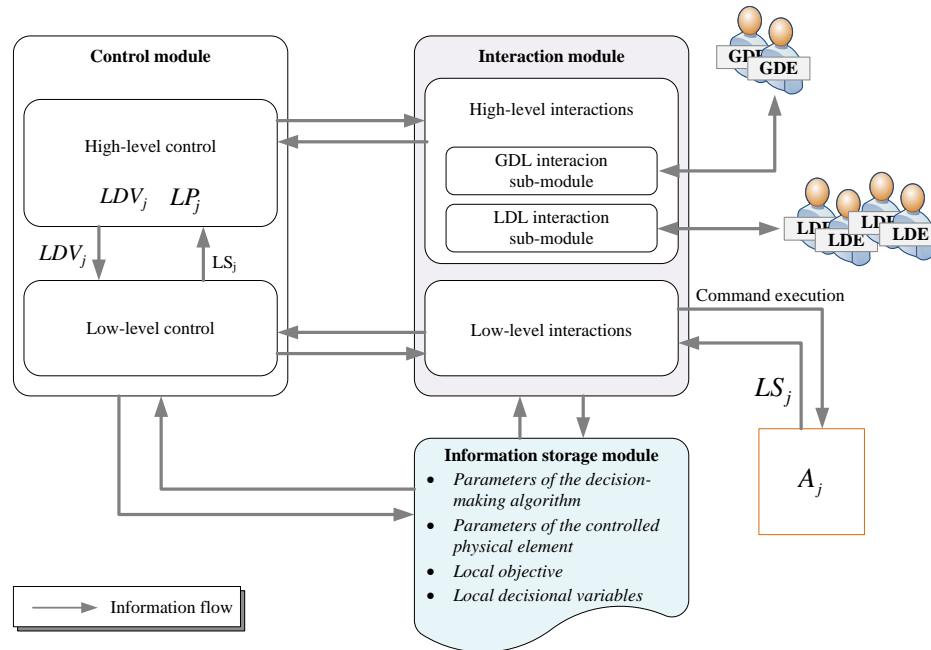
Control module

High-level control

$LDV_j$ $LP_j$

$LDV_j$

$LS_j$

Low-level control

Interaction module

High-level interactions

GDL interacion sub-module

LDL interaction sub-module

Low-level interactions

GDE GDE

LDE LDE LDE LDE

Command execution

$LS_j$

$A_j$

Information storage module
- Parameters of the decision-making algorithm
- Parameters of the controlled physical element
- Local objective
- Local decisional variables

Information flow